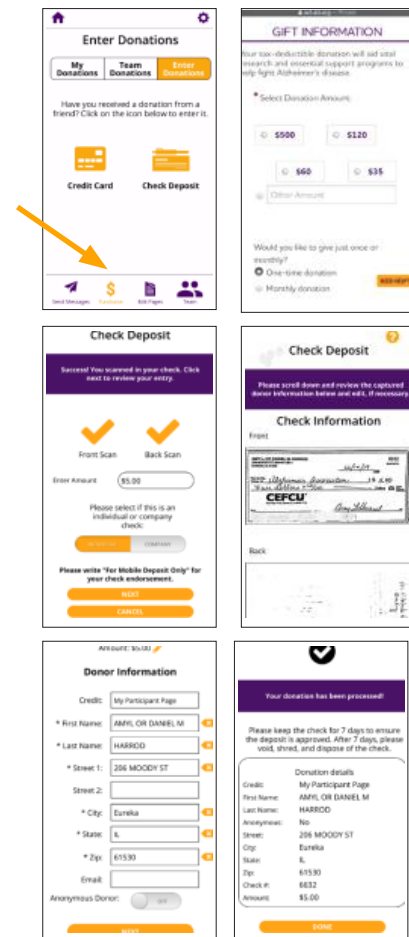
Enter Donations

My Donations | Team Donations | Enter Donations

Have you received a donation from a friend? Click on the icon below to enter it.

Credit Card

Check Deposit

Send Messages | Donation | Edit Pages | Team

GIFT INFORMATION

Your tax-deductible donation will aid vital research and essential support programs to help fight Alzheimer's disease.

* Select Donation Amount:

$500 | $120

$60 | $35

Other Amount

Would you like to give just once or monthly?

One-time donation

Monthly donation

Check Deposit

Success! You scanned in your check. Click next to review your entry.

Front Scan | Back Scan

Enter Amount: $5.00

Please select if this is an individual or company check:

INDIVIDUAL | COMPANY

Please write "For Mobile Deposit Only" for your check endorsement.

NEXT

CANCEL

Check Deposit

Please scroll down and review the captured donor information below and edit, if necessary.

Check Information

Front:

CEFCU

Back:

Amount: $5.00

Donor Information

Credit: My Participant Page

* First Name: AMYL OR DANIEL M

* Last Name: HARROD

* Street 1: 206 MOODY ST

Street 2:

* City: Eureka

* State: IL

* Zip: 61530

Email:

Anonymous Donor: NO

NEXT

Your donation has been processed!

Please keep the check for 7 days to ensure the deposit is approved. After 7 days, please void, shred, and dispose of the check.

Donation details

| | |
|---|---|
| Credit: | My Participant Page |
| First Name: | AMYL OR DANIEL M |
| Last Name: | HARROD |
| Anonymous: | No |
| Street: | 206 MOODY ST |
| City: | Eureka |
| State: | IL |
| Zip: | 61530 |
| Check #: | 6632 |
| Amount: | $5.00 |

DONE